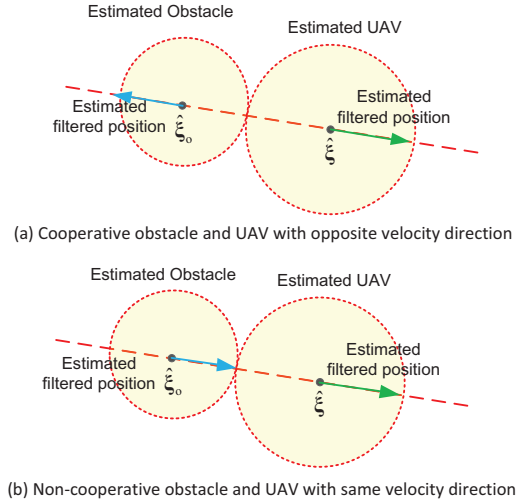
Estimated Obstacle

Estimated UAV

Estimated filtered position

$\hat{\xi}_o$

Estimated filtered position

$\hat{\xi}$

(a) Cooperative obstacle and UAV with opposite velocity direction

Estimated Obstacle

Estimated UAV

Estimated filtered position

$\hat{\xi}_o$

Estimated filtered position

$\hat{\xi}$

(b) Non-cooperative obstacle and UAV with same velocity direction